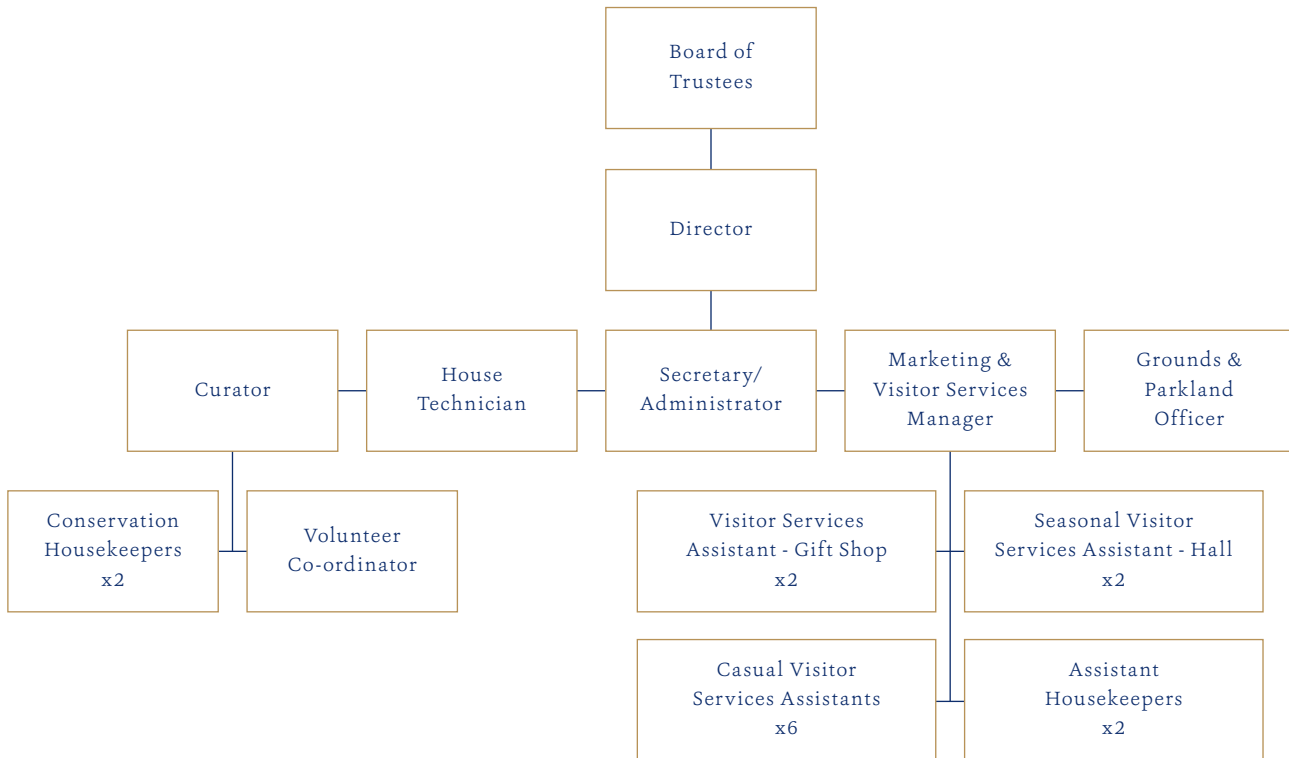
Board of Trustees

Director

Curator

House Technician

Secretary/ Administrator

Marketing & Visitor Services Manager

Grounds & Parkland Officer

Conservation Housekeepers x2

Volunteer Co-ordinator

Visitor Services Assistant - Gift Shop x2

Seasonal Visitor Services Assistant - Hall x2

Casual Visitor Services Assistants x6

Assistant Housekeepers x2